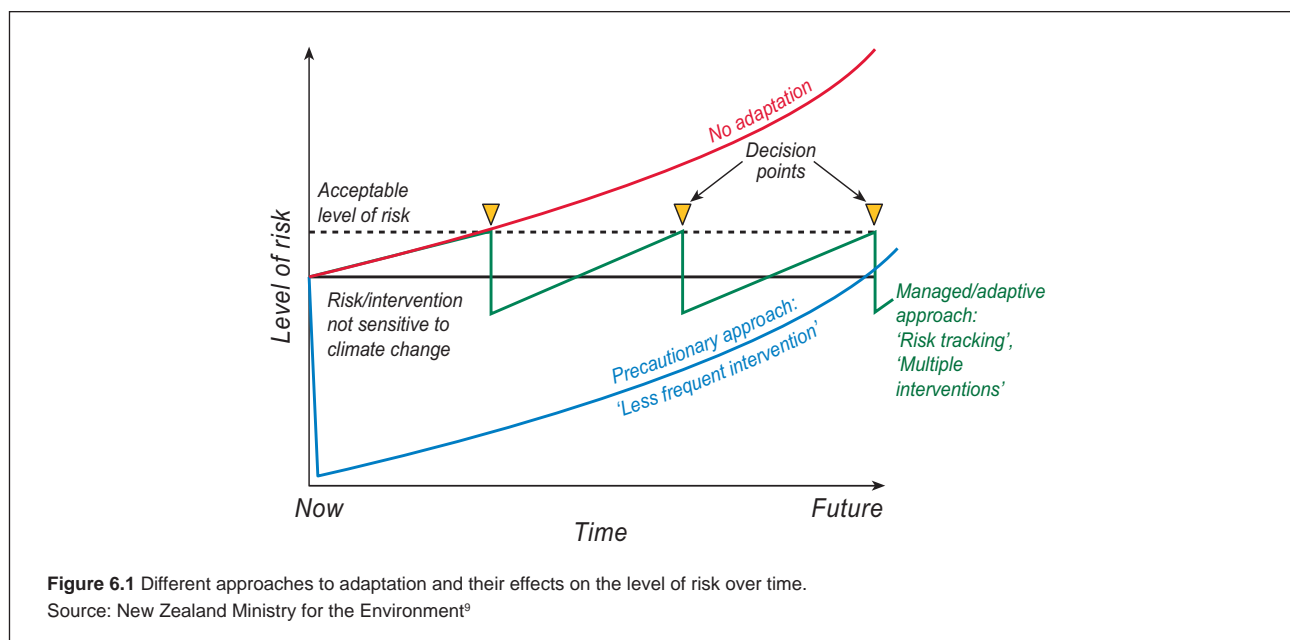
No adaptation

Decision points

Acceptable level of risk

Level of risk

Risk/intervention not sensitive to climate change

Managed/adaptive approach: 'Risk tracking', 'Multiple interventions'

Precautionary approach: 'Less frequent intervention'

Now

Future

Time

**Figure 6.1** Different approaches to adaptation and their effects on the level of risk over time.
Source: New Zealand Ministry for the Environment$^{9}$